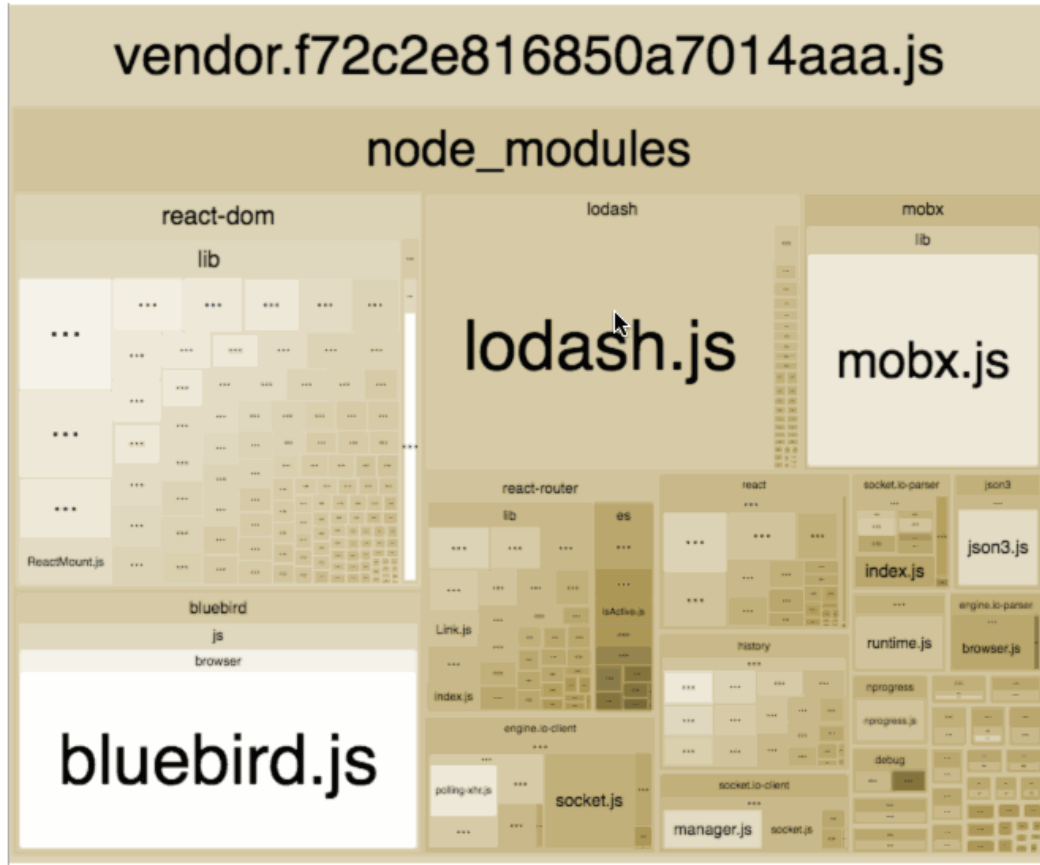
vendor.f72c2e816850a7014aaa.js

node_modules

react-dom

lib

ReactMount.js

lodash

lodash.js

mobx

lib

mobx.js

react-router

lib

es

Link.js

isActive.js

index.js

react

socket.io-parser

index.js

json3

json3.js

runtime.js

engine.io-parser

browser.js

history

nprogress

nprogress.js

debug

bluebird

js

browser

bluebird.js

engine.io-client

polling-xhr.js

socket.js

socket.io-client

manager.js

socket.js